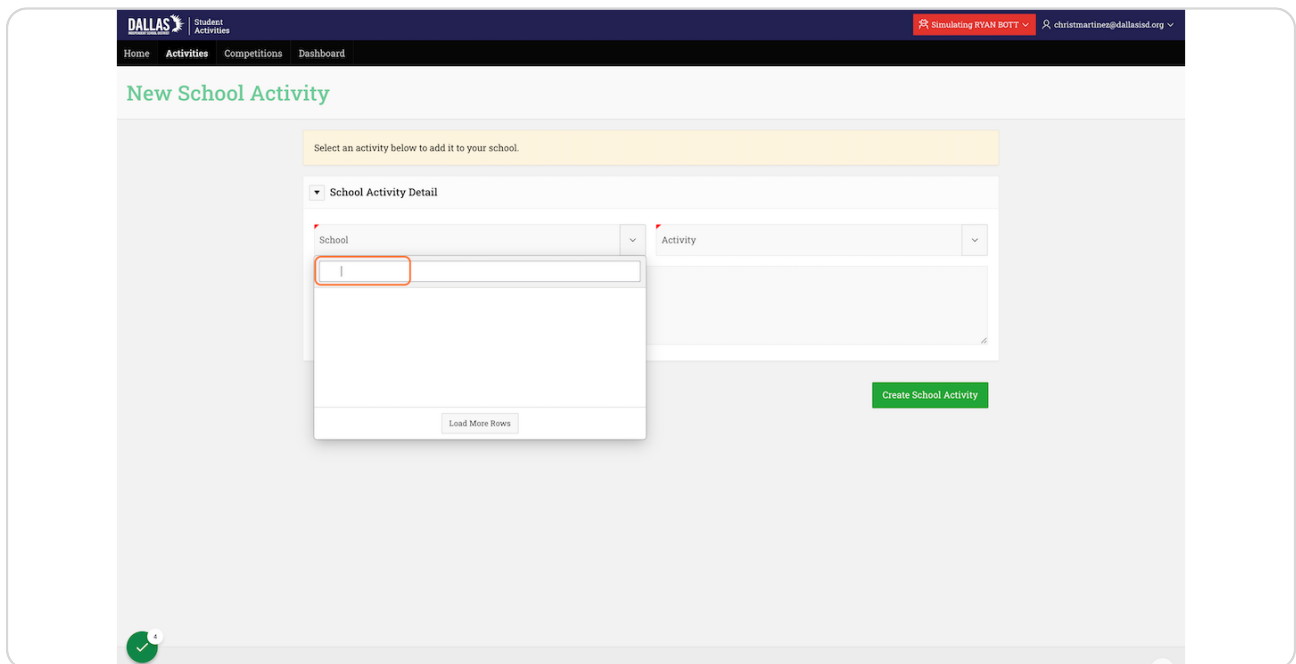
DALLAS INDEPENDENT SCHOOL DISTRICT | Student Activities

Simulating RYAN BOTT

christmartinez@dallasisd.org

Home Activities Competitions Dashboard

New School Activity

Select an activity below to add it to your school.

School Activity Detail

School

Activity

Load More Rows

Create School Activity

4